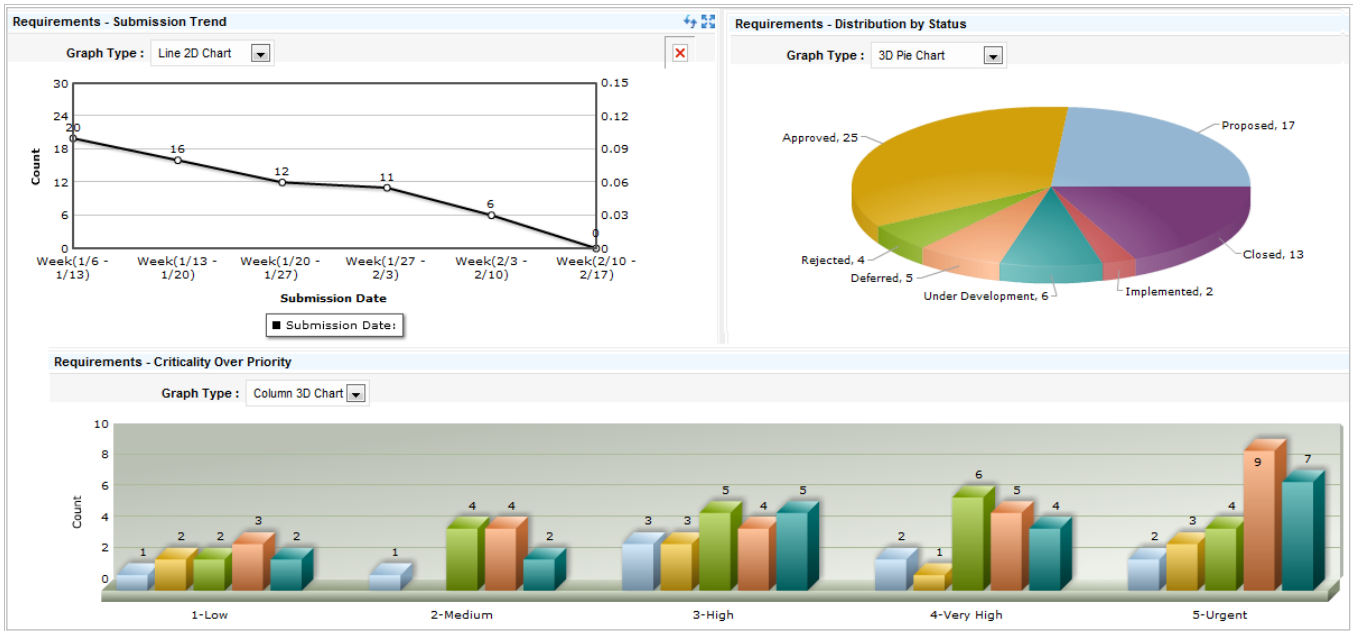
Requirements - Submission Trend

Graph Type : Line 2D Chart

30
24
18
12
6
0

0.15
0.12
0.09
0.06
0.03
0

Count

20
16
12
11
6
0

Week(1/6 - 1/13)
Week(1/13 - 1/20)
Week(1/20 - 1/27)
Week(1/27 - 2/3)
Week(2/3 - 2/10)
Week(2/10 - 2/17)

Submission Date

Submission Date:

Requirements - Distribution by Status

Graph Type : 3D Pie Chart

Approved, 25
Proposed, 17
Closed, 13
Implemented, 2
Under Development, 6
Deferred, 5
Rejected, 4

Requirements - Criticality Over Priority

Graph Type : Column 3D Chart

10
8
6
4
2
0

Count

1 2 2 3 2
1 4 4 2
3 3 5 4 5
2 1 6 5 4
2 3 4 9 7

1-Low
2-Medium
3-High
4-Very High
5-Urgent